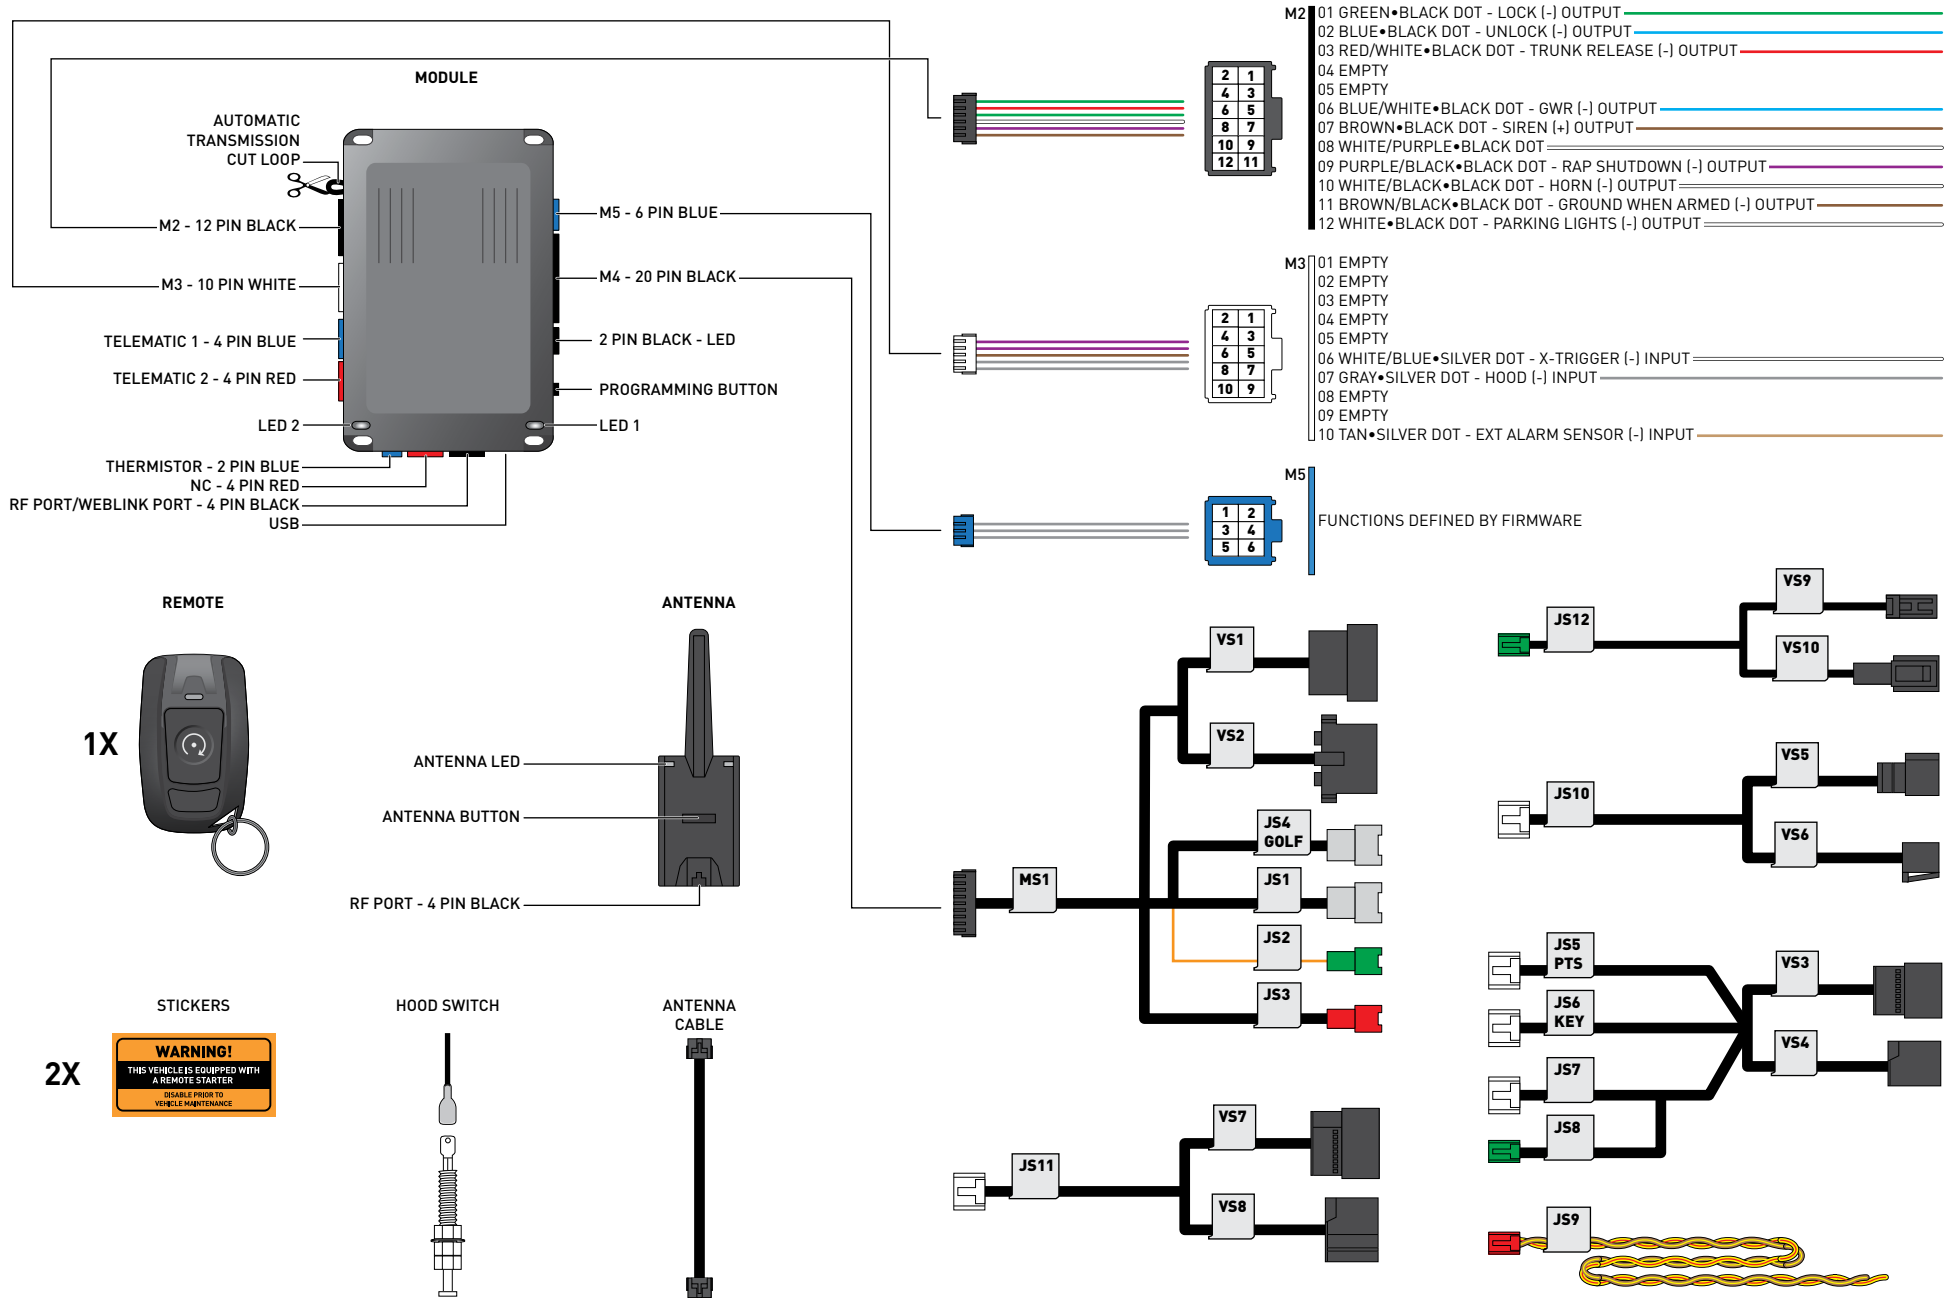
MODULE

AUTOMATIC TRANSMISSION CUT LOOP

M2 - 12 PIN BLACK

M3 - 10 PIN WHITE

TELEMATIC 1 - 4 PIN BLUE

TELEMATIC 2 - 4 PIN RED

LED 2

THERMISTOR - 2 PIN BLUE
NC - 4 PIN RED
RF PORT/WEBLINK PORT - 4 PIN BLACK
USB

M5 - 6 PIN BLUE

M4 - 20 PIN BLACK

2 PIN BLACK - LED

PROGRAMMING BUTTON

LED 1

M2
01 GREEN•BLACK DOT - LOCK (-) OUTPUT
02 BLUE•BLACK DOT - UNLOCK (-) OUTPUT
03 RED/WHITE•BLACK DOT - TRUNK RELEASE (-) OUTPUT
04 EMPTY
05 EMPTY
06 BLUE/WHITE•BLACK DOT - GWR (-) OUTPUT
07 BROWN•BLACK DOT - SIREN (+) OUTPUT
08 WHITE/PURPLE•BLACK DOT
09 PURPLE/BLACK•BLACK DOT - RAP SHUTDOWN (-) OUTPUT
10 WHITE/BLACK•BLACK DOT - HORN (-) OUTPUT
11 BROWN/BLACK•BLACK DOT - GROUND WHEN ARMED (-) OUTPUT
12 WHITE•BLACK DOT - PARKING LIGHTS (-) OUTPUT

| 2 | 1 |
|---|---|
| 4 | 3 |
| 6 | 5 |
| 8 | 7 |
| 10 | 9 |
| 12 | 11 |

M3
01 EMPTY
02 EMPTY
03 EMPTY
04 EMPTY
05 EMPTY
06 WHITE/BLUE•SILVER DOT - X-TRIGGER (-) INPUT
07 GRAY•SILVER DOT - HOOD (-) INPUT
08 EMPTY
09 EMPTY
10 TAN•SILVER DOT - EXT ALARM SENSOR (-) INPUT

| 2 | 1 |
|---|---|
| 4 | 3 |
| 6 | 5 |
| 8 | 7 |
| 10 | 9 |

M5
FUNCTIONS DEFINED BY FIRMWARE

| 1 | 2 |
|---|---|
| 3 | 4 |
| 5 | 6 |

REMOTE

1X

ANTENNA

ANTENNA LED

ANTENNA BUTTON

RF PORT - 4 PIN BLACK

STICKERS

2X

WARNING!
THIS VEHICLE IS EQUIPPED WITH A REMOTE STARTER
DISABLE PRIOR TO VEHICLE MAINTENANCE

HOOD SWITCH

ANTENNA CABLE

VS1
VS2
JS4 GOLF
MS1
JS1
JS2
JS3
VS7
JS11
VS8
JS12
VS9
VS10
JS10
VS5
VS6
JS5 PTS
JS6 KEY
JS7
JS8
VS3
VS4
JS9